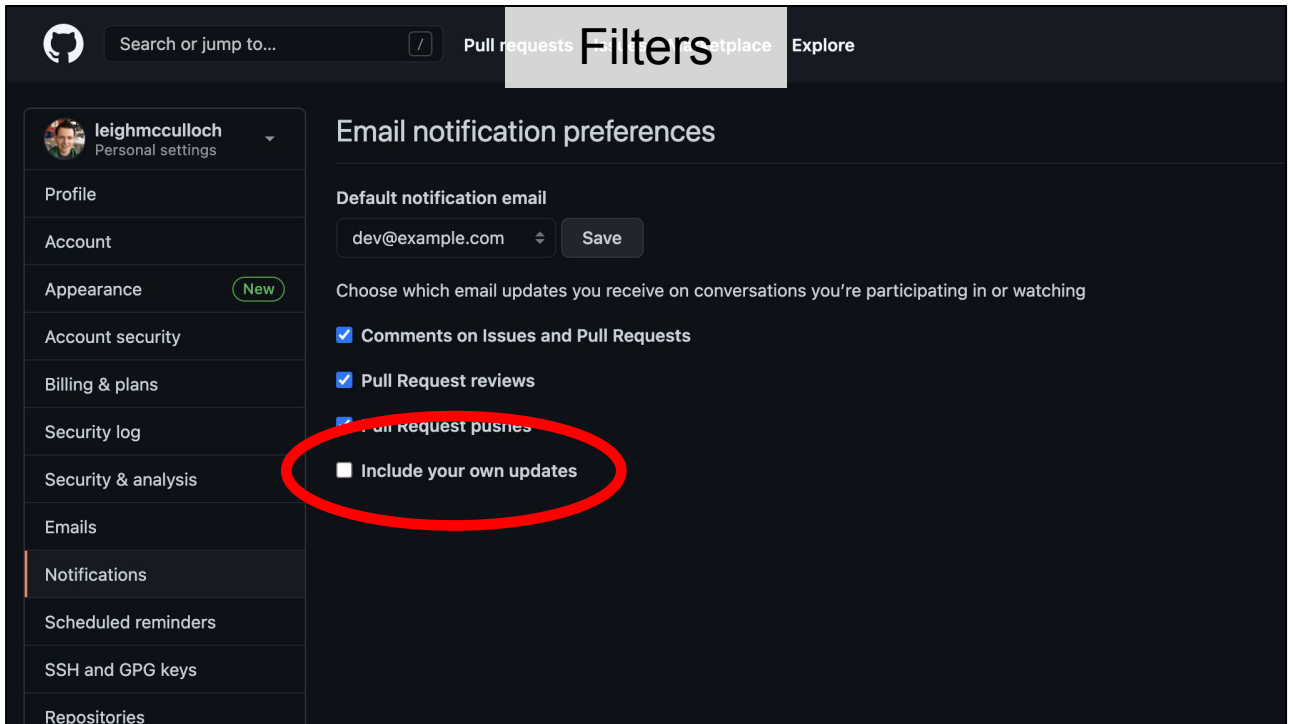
Search or jump to... /

Pull requests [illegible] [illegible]etplace Explore

Filters

leighmcculloch
Personal settings

Profile
Account
Appearance New
Account security
Billing & plans
Security log
Security & analysis
Emails
Notifications
Scheduled reminders
SSH and GPG keys
Repositories

Email notification preferences

Default notification email

dev@example.com Save

Choose which email updates you receive on conversations you're participating in or watching

Comments on Issues and Pull Requests

Pull Request reviews

Pull Request pushes

Include your own updates